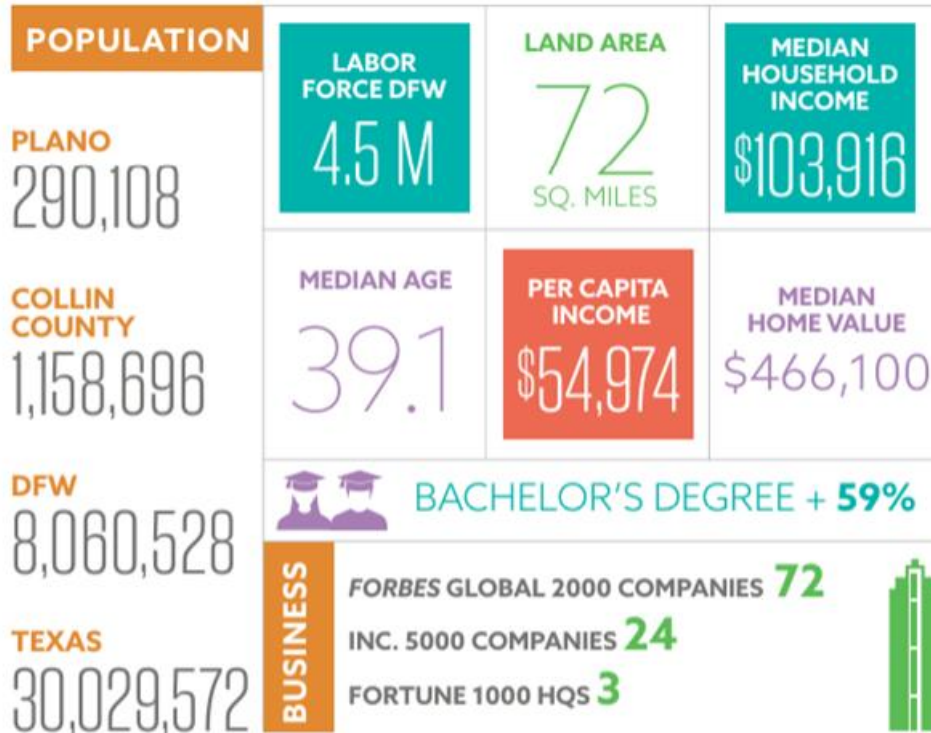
POPULATION

PLANO
290,108

COLLIN COUNTY
1,158,696

DFW
8,060,528

TEXAS
30,029,572

LABOR FORCE DFW
4.5 M

LAND AREA
72
SQ. MILES

MEDIAN HOUSEHOLD INCOME
$103,916

MEDIAN AGE
39.1

PER CAPITA INCOME
$54,974

MEDIAN HOME VALUE
$466,100

BACHELOR'S DEGREE + 59%

BUSINESS

FORBES GLOBAL 2000 COMPANIES 72
INC. 5000 COMPANIES 24
FORTUNE 1000 HQS 3